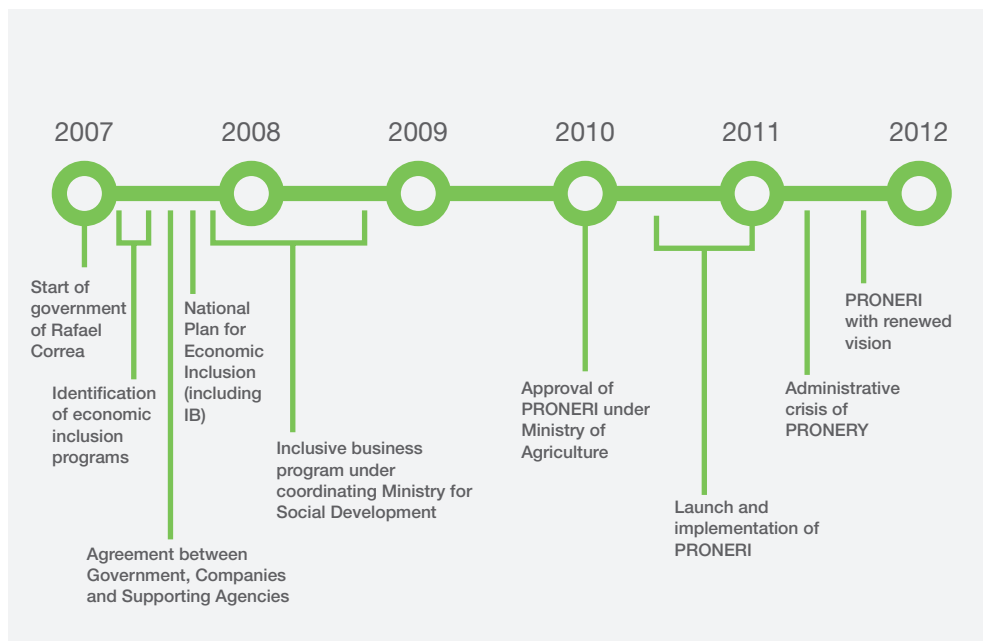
2007
2008
2009
2010
2011
2012

Start of government of Rafael Correa

Identification of economic inclusion programs

Agreement between Government, Companies and Supporting Agencies

National Plan for Economic Inclusion (including IB)

Inclusive business program under coordinating Ministry for Social Development

Approval of PRONERI under Ministry of Agriculture

Launch and implementation of PRONERI

Administrative crisis of PRONERY

PRONERI with renewed vision